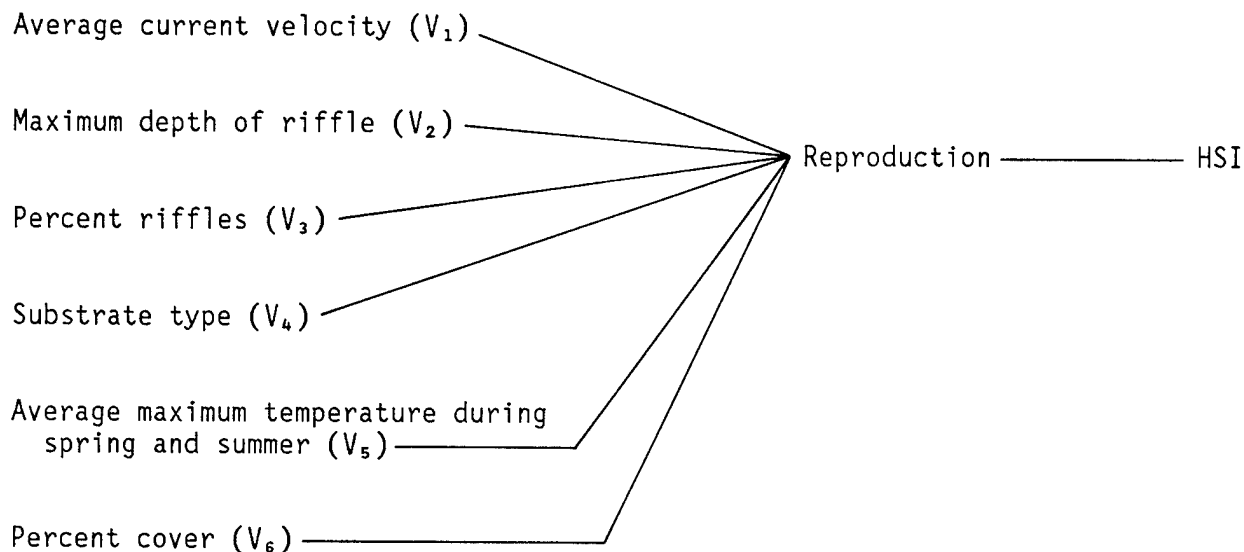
Average current velocity ($V_1$)

Maximum depth of riffle ($V_2$)

Percent riffles ($V_3$)

Substrate type ($V_4$)

Average maximum temperature during spring and summer ($V_5$)

Percent cover ($V_6$)

Reproduction

HSI